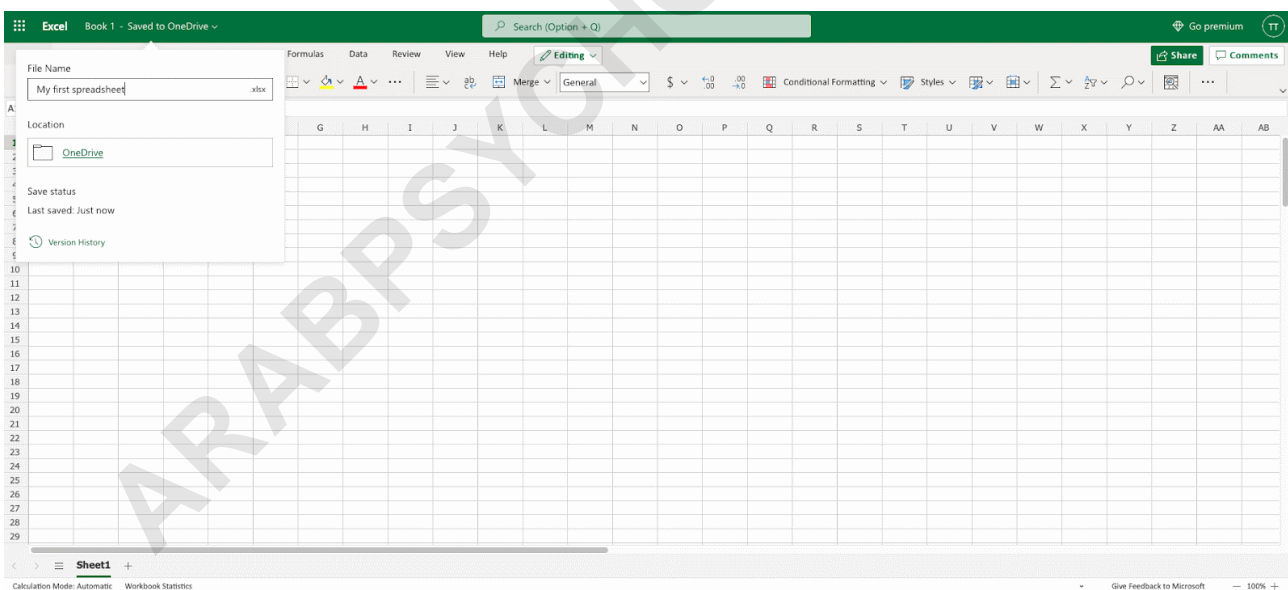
Excel Book 1 - Saved to OneDrive

Search (Option + Q)

Go premium TT

Formulas Data Review View Help Editing

Share Comments

File Name

My first spreadsheet .xlsx

Location

OneDrive

Save status

Last saved: Just now

Version History

Merge General

$

Conditional Formatting Styles

G H I J K L M N O P Q R S T U V W X Y Z AA AB

10
11
12
13
14
15
16
17
18
19
20
21
22
23
24
25
26
27
28
29

ARABPSYCHO

Sheet1 +

Calculation Mode: Automatic Workbook Statistics

Give Feedback to Microsoft — 100% +